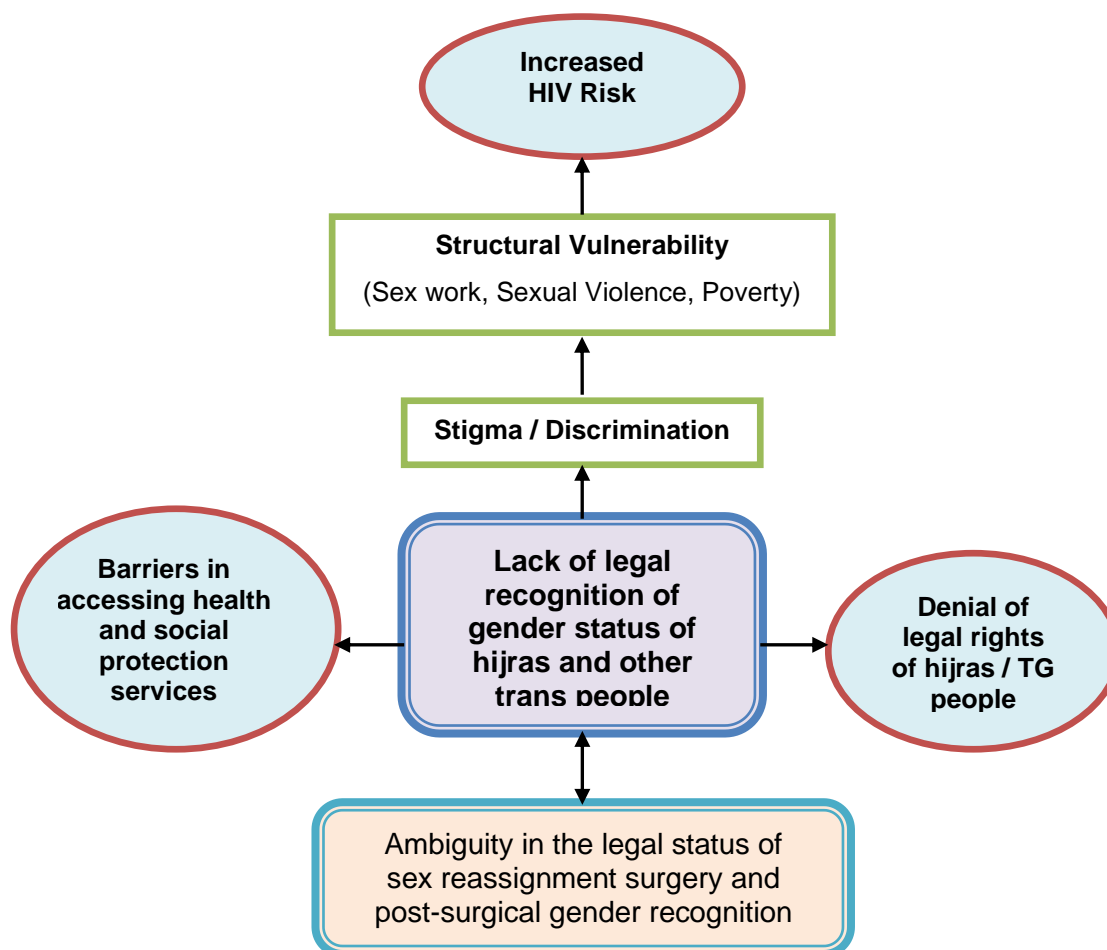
Increased HIV Risk

Structural Vulnerability

(Sex work, Sexual Violence, Poverty)

Stigma / Discrimination

Barriers in accessing health and social protection services

Lack of legal recognition of gender status of hijras and other trans people

Denial of legal rights of hijras / TG people

Ambiguity in the legal status of sex reassignment surgery and post-surgical gender recognition